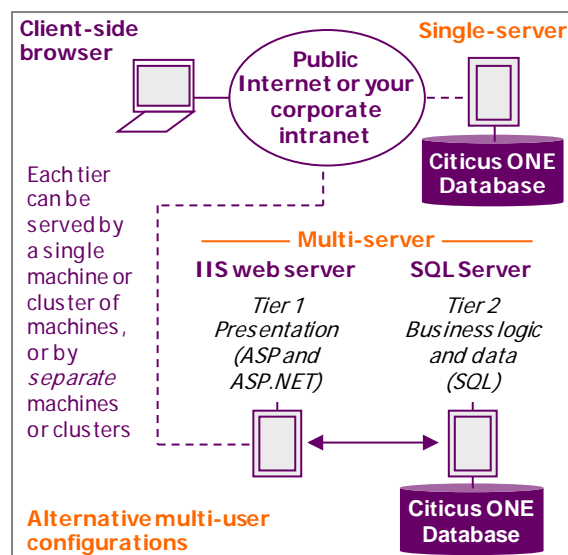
Client-side browser

Public Internet or your corporate intranet

Single-server

Citicus ONE Database

Each tier can be served by a single machine or cluster of machines, or by *separate* machines or clusters

Multi-server

IIS web server

Tier 1 Presentation (ASP and ASP.NET)

SQL Server

Tier 2 Business logic and data (SQL)

Citicus ONE Database

Alternative multi-user configurations